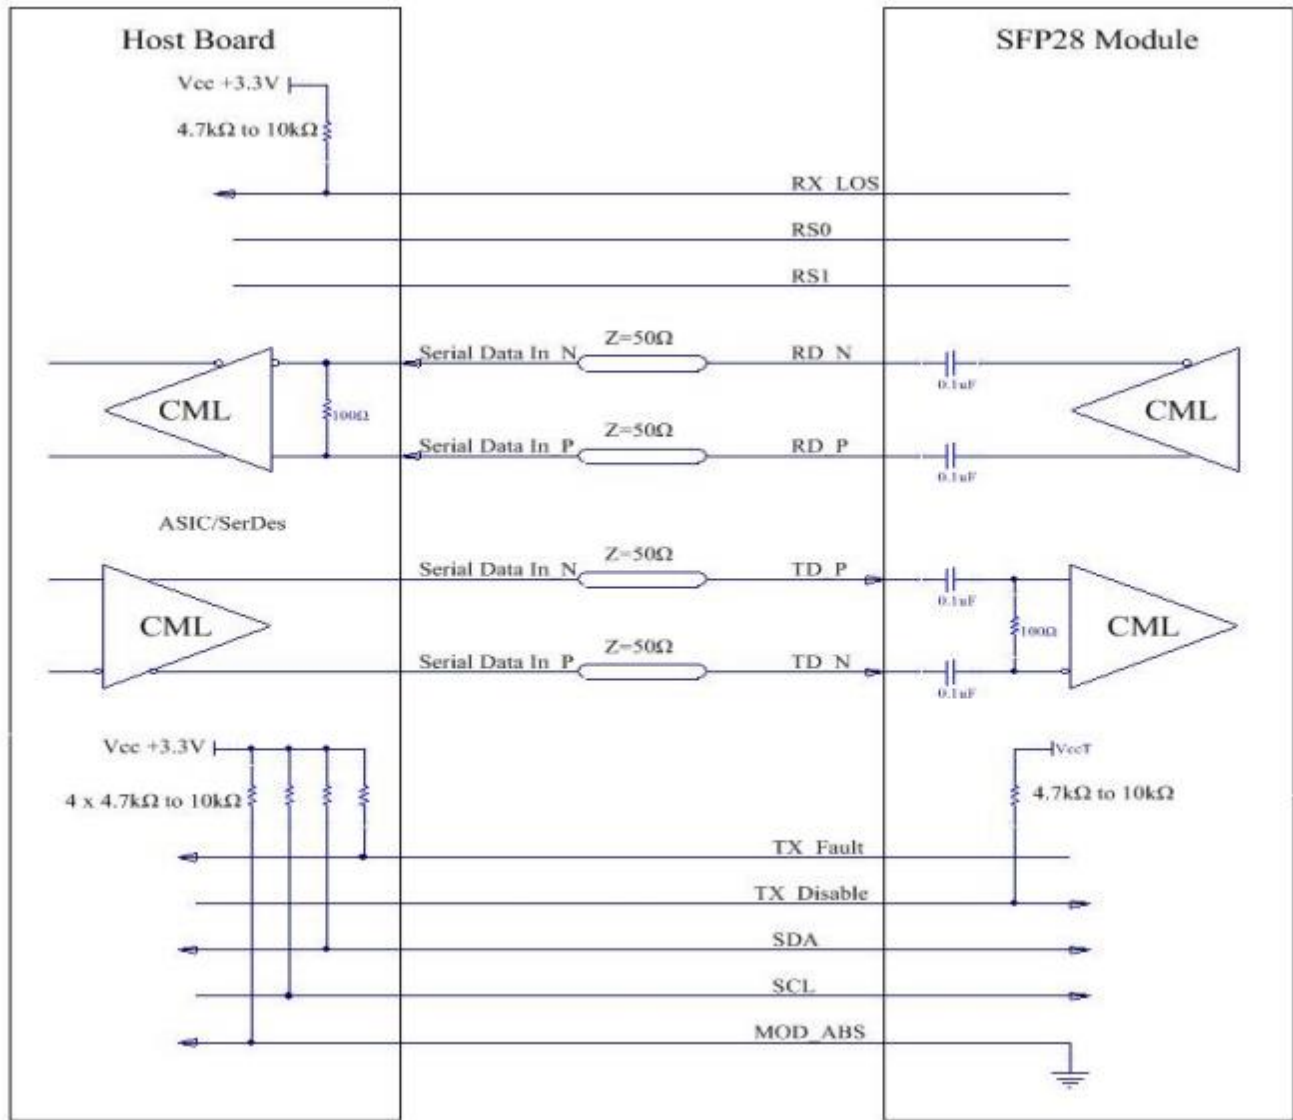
Host Board

SFP28 Module

Vcc +3.3V

4.7kΩ to 10kΩ

RX_LOS

RS0

RS1

Serial Data In_N

Z=50Ω

RD_N

0.1uF

CML

100Ω

CML

Serial Data In_P

Z=50Ω

RD_P

0.1uF

ASIC/SerDes

Serial Data In_N

Z=50Ω

TD_P

0.1uF

CML

100Ω

CML

Serial Data In_P

Z=50Ω

TD_N

0.1uF

Vcc +3.3V

VccT

4 x 4.7kΩ to 10kΩ

4.7kΩ to 10kΩ

TX_Fault

TX_Disable

SDA

SCL

MOD_ABS